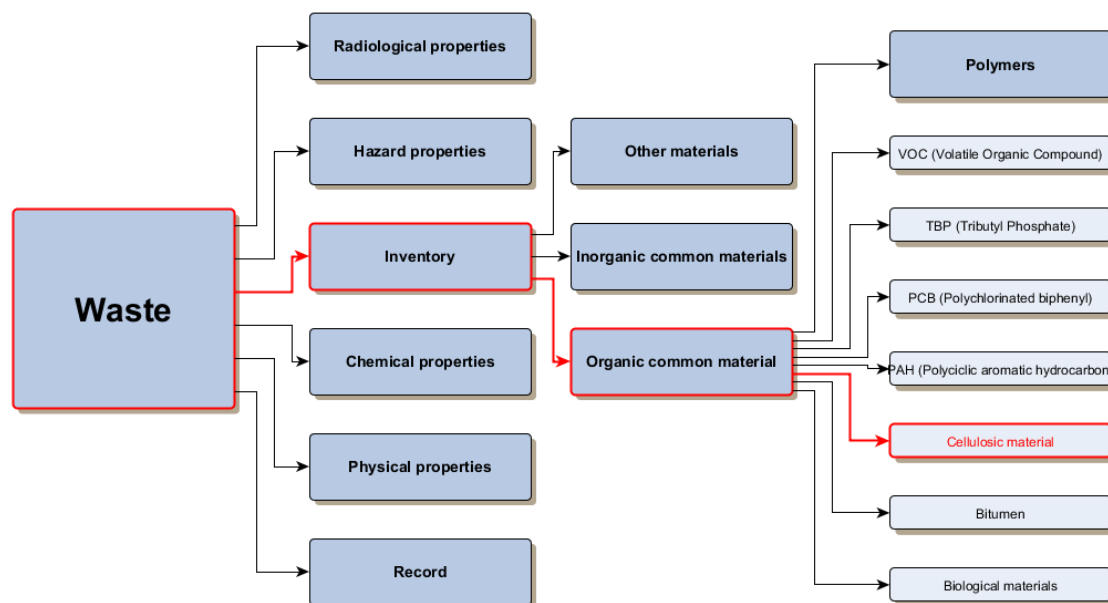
Waste

Radiological properties

Hazard properties

Inventory

Chemical properties

Physical properties

Record

Other materials

Inorganic common materials

Organic common material

Polymers

VOC (Volatile Organic Compound)

TBP (Tributyl Phosphate)

PCB (Polychlorinated biphenyl)

PAH (Polyciclic aromatic hydrocarbon

Cellulosic material

Bitumen

Biological materials